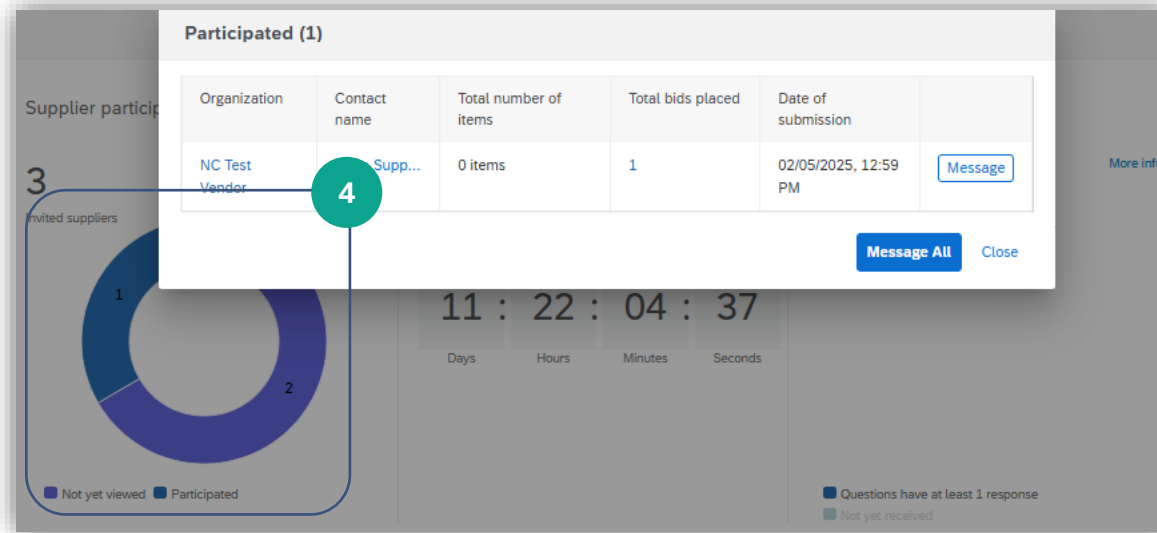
Participated (1)

| Organization | Contact name | Total number of items | Total bids placed | Date of submission | |
|---|---|---|---|---|---|
| NC Test Vendor | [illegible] Supp... | 0 items | 1 | 02/05/2025, 12:59 PM | Message |

Message All Close

Supplier particip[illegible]

3

Invited suppliers

4

1

2

Not yet viewed Participated

11 : 22 : 04 : 37

Days Hours Minutes Seconds

More inf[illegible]

Questions have at least 1 response

Not yet received